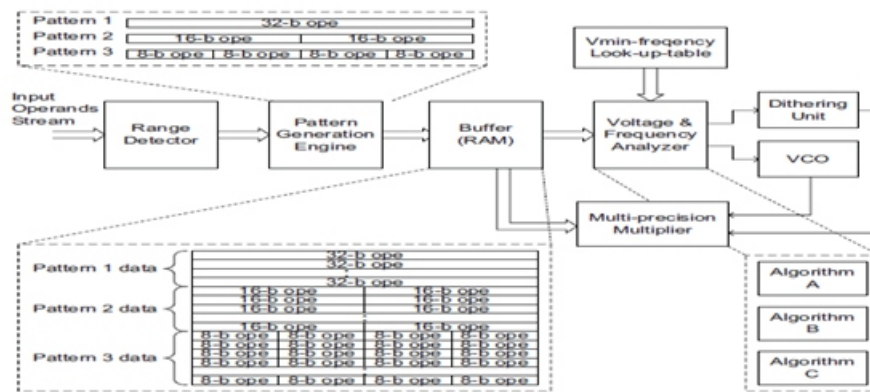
Pattern 1
32-b ope
Pattern 2
16-b ope
16-b ope
Pattern 3
8-b ope
8-b ope
8-b ope
8-b ope

Vmin-freqency Look-up-table

Input Operands Stream

Range Detector

Pattern Generation Engine

Buffer (RAM)

Voltage & Frequency Analyzer

Dithering Unit

VCO

Multi-precision Multiplier

Pattern 1 data
32-b ope
32-b ope
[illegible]
32-b ope

Pattern 2 data
16-b ope
16-b ope
16-b ope
16-b ope
16-b ope
16-b ope
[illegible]
16-b ope
16-b ope

Pattern 3 data
8-b ope
8-b ope
8-b ope
8-b ope
8-b ope
8-b ope
8-b ope
8-b ope
8-b ope
8-b ope
8-b ope
8-b ope
8-b ope
8-b ope
8-b ope
8-b ope
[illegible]
8-b ope
8-b ope
8-b ope
8-b ope

Algorithm A
Algorithm B
Algorithm C